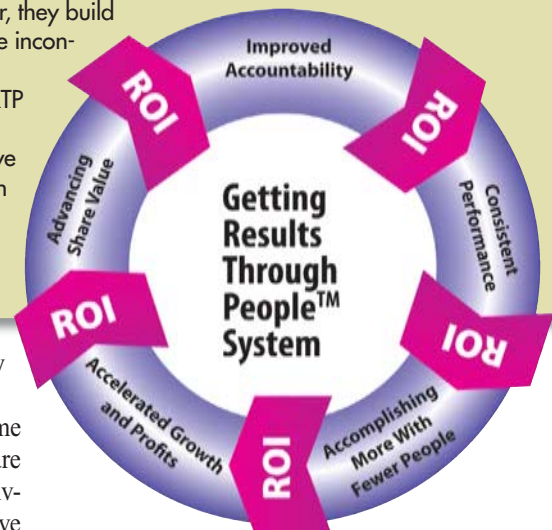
r, they build
e incon-

TP

ve
n

y

me
are
v-
ve

Improved Accountability

ROI

Consistent Performance

ROI

Accomplishing More With Fewer People

ROI

Accelerated Growth and Profits

ROI

Advancing Share Value

ROI

Getting Results Through People™ System